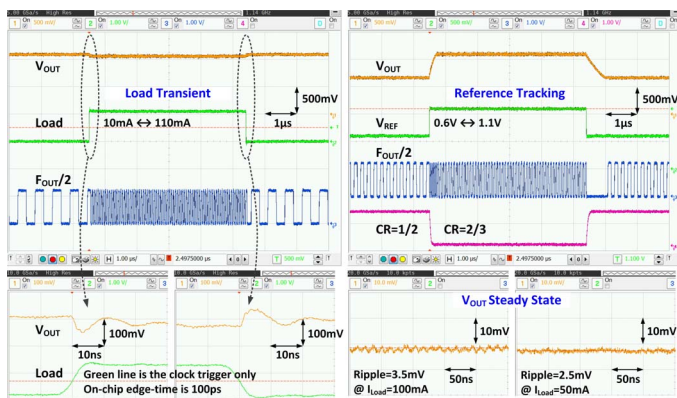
1.00 GSa/s High Res 1.14 GHz
1 On 500 mV/ 2 On 1.00 V/ 3 On 1.00 V/ 4 On D On

$V_{OUT}$
Load Transient
500mV
Load 10mA ↔ 110mA
1µs
$F_{OUT}/2$

H 1.00 µs/ 2.4975000 µs T 500 mV

1.00 GSa/s High Res
1 On 500 mV/ 2 On 500 mV/ 3 On 1.00 V/ 4 On 1.00 V/ D On

$V_{OUT}$
Reference Tracking
500mV
$V_{REF}$ 0.6V ↔ 1.1V
1µs
$F_{OUT}/2$
CR=1/2 CR=2/3

H 1.00 µs/ 2.4975000 µs T 1.100 V

10.0 GSa/s High Res
1 On 100 mV/ 2 On 3
$V_{OUT}$
100mV
10ns
Load

2 On 3
100mV
10ns

Green line is the clock trigger only
On-chip edge-time is 100ps

10.0 GSa/s 10.0 kpts
1 On 10.0 mV/ 2 On
10.0 GSa/s 10.0 kpts
1 On 10.0 mV/ 2 On 3

$V_{OUT}$ Steady State
10mV
10mV
Ripple=3.5mV @ $I_{Load}$=100mA
50ns
Ripple=2.5mV @ $I_{Load}$=50mA
50ns